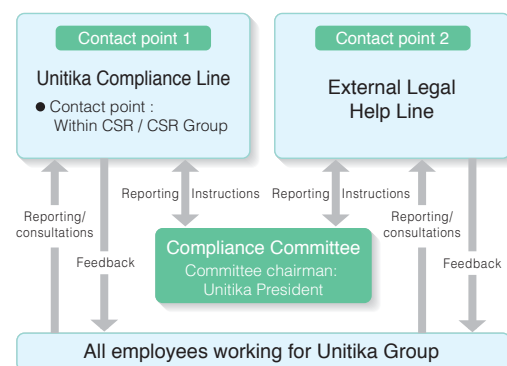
Contact point 1

Unitika Compliance Line

● Contact point : Within CSR / CSR Group

Contact point 2

External Legal Help Line

Reporting/ consultations

Feedback

Reporting

Instructions

Reporting

Instructions

Reporting/ consultations

Feedback

Compliance Committee

Committee chairman: Unitika President

All employees working for Unitika Group